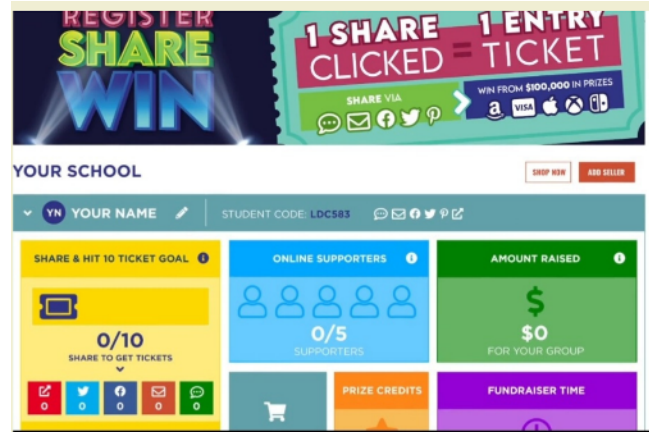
REGISTER SHARE WIN

1 SHARE CLICKED = 1 ENTRY TICKET

SHARE VIA

WIN FROM $100,000 IN PRIZES

YOUR SCHOOL

SHOP NOW

ADD SELLER

YN YOUR NAME

STUDENT CODE: LDC583

SHARE & HIT 10 TICKET GOAL

0/10

SHARE TO GET TICKETS

0 0 0 0 0

ONLINE SUPPORTERS

0/5

SUPPORTERS

AMOUNT RAISED

$

$0

FOR YOUR GROUP

PRIZE CREDITS

FUNDRAISER TIME